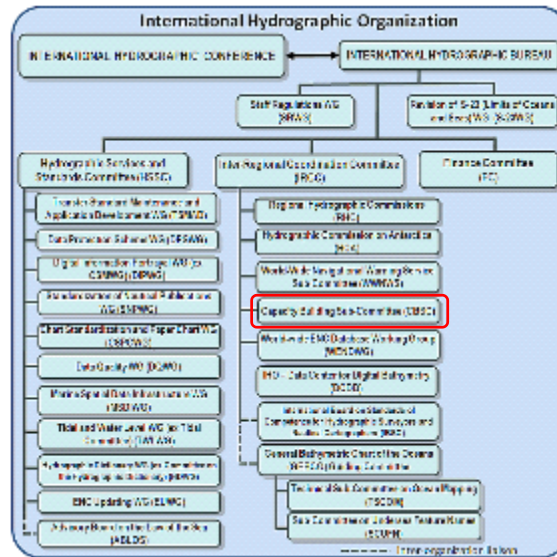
International Hydrographic Organization

INTERNATIONAL HYDROGRAPHIC CONFERENCE

INTERNATIONAL HYDROGRAPHIC BUREAU

Staff Regulations WG (SRWG)

Revision of S-23 (Limits of Oceans and Seas) WG (S-23WG)

Hydrographic Services and Standards Committee (HSSC)

Inter Regional Coordination Committee (IRCC)

Finance Committee (FC)

Transfer Standard Maintenance and Application Development WG (TSMAD)

Data Protection Scheme WG (DPSWG)

Digital Information Portrayal WG (ex CSMWG) (DIPWG)

Standardization of Nautical Publications WG (SNPWG)

Chart Standardization and Paper Chart WG (CSPCWG)

Data Quality WG (DQWG)

Marine Spatial Data Infrastructures WG (MSDIWG)

Tidal and Water Level WG (ex Tidal Committee) (TWLWG)

Hydrographic Dictionary WG (ex Committee for updating the Dictionary) (HDWG)

ENC Updating WG (EUWG)

Advisory Board on the Law of the Sea (ABLOS)

Regional Hydrographic Commissions (RHC)

Hydrographic Commission on Antarctica (HCA)

World-Wide Navigational Warning Service Sub-Committee (WWNWS)

Capacity Building Sub-Committee (CBSC)

World-wide ENC Database Working Group (WENDWG)

IHO - Data Center for Digital Bathymetry (DCDB)

International Board on Standards of Competence for Hydrographic Surveyors and Nautical Cartographers (IBSC)

General Bathymetric Chart of the Oceans (GEBCO) Guiding Committee

Technical Sub-Committee on Ocean Mapping (TSCOM)

Sub-Committee on Undersea Feature Names (SCUFN)

Inter-organization liaison